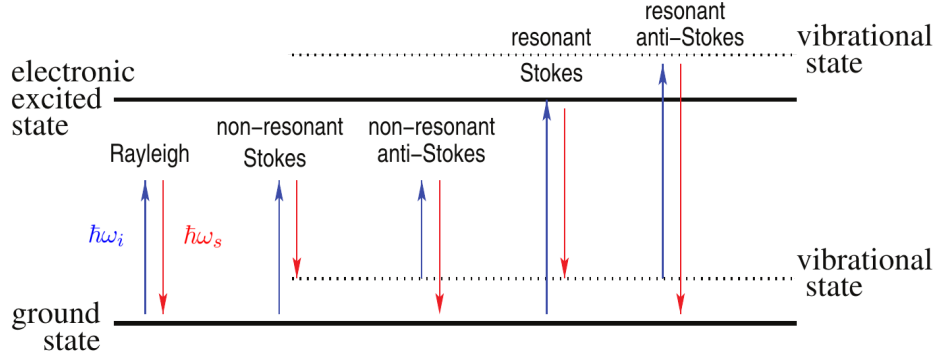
resonant anti−Stokes

vibrational state

resonant Stokes

electronic excited state

non−resonant Stokes

non−resonant anti−Stokes

Rayleigh

$\hbar\omega_i$

$\hbar\omega_s$

vibrational state

ground state